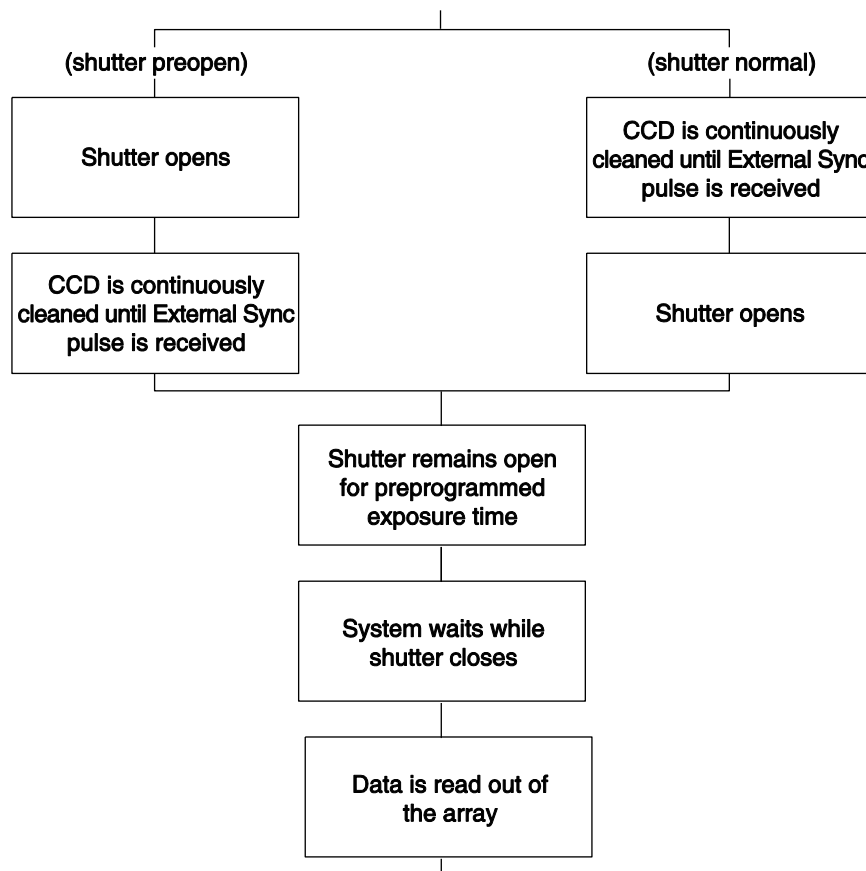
(shutter preopen)

(shutter normal)

Shutter opens

CCD is continuously cleaned until External Sync pulse is received

CCD is continuously cleaned until External Sync pulse is received

Shutter opens

Shutter remains open for preprogrammed exposure time

System waits while shutter closes

Data is read out of the array